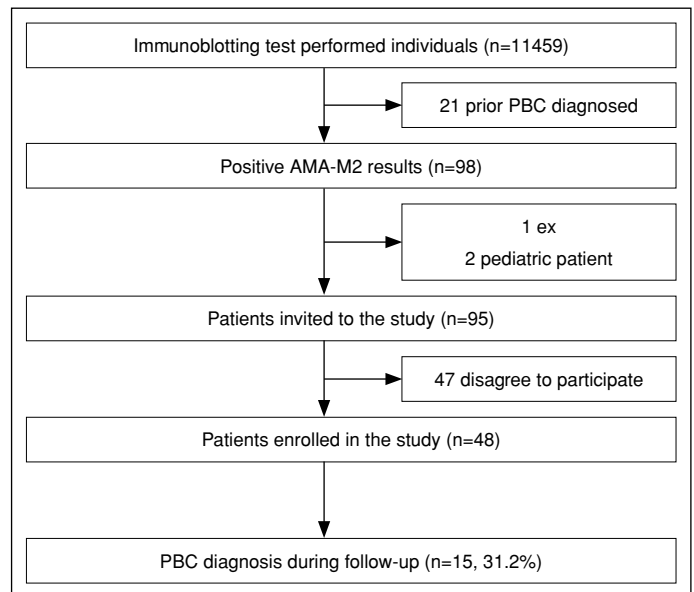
Immunoblotting test performed individuals (n=11459)

21 prior PBC diagnosed

Positive AMA-M2 results (n=98)

1 ex
2 pediatric patient

Patients invited to the study (n=95)

47 disagree to participate

Patients enrolled in the study (n=48)

PBC diagnosis during follow-up (n=15, 31.2%)